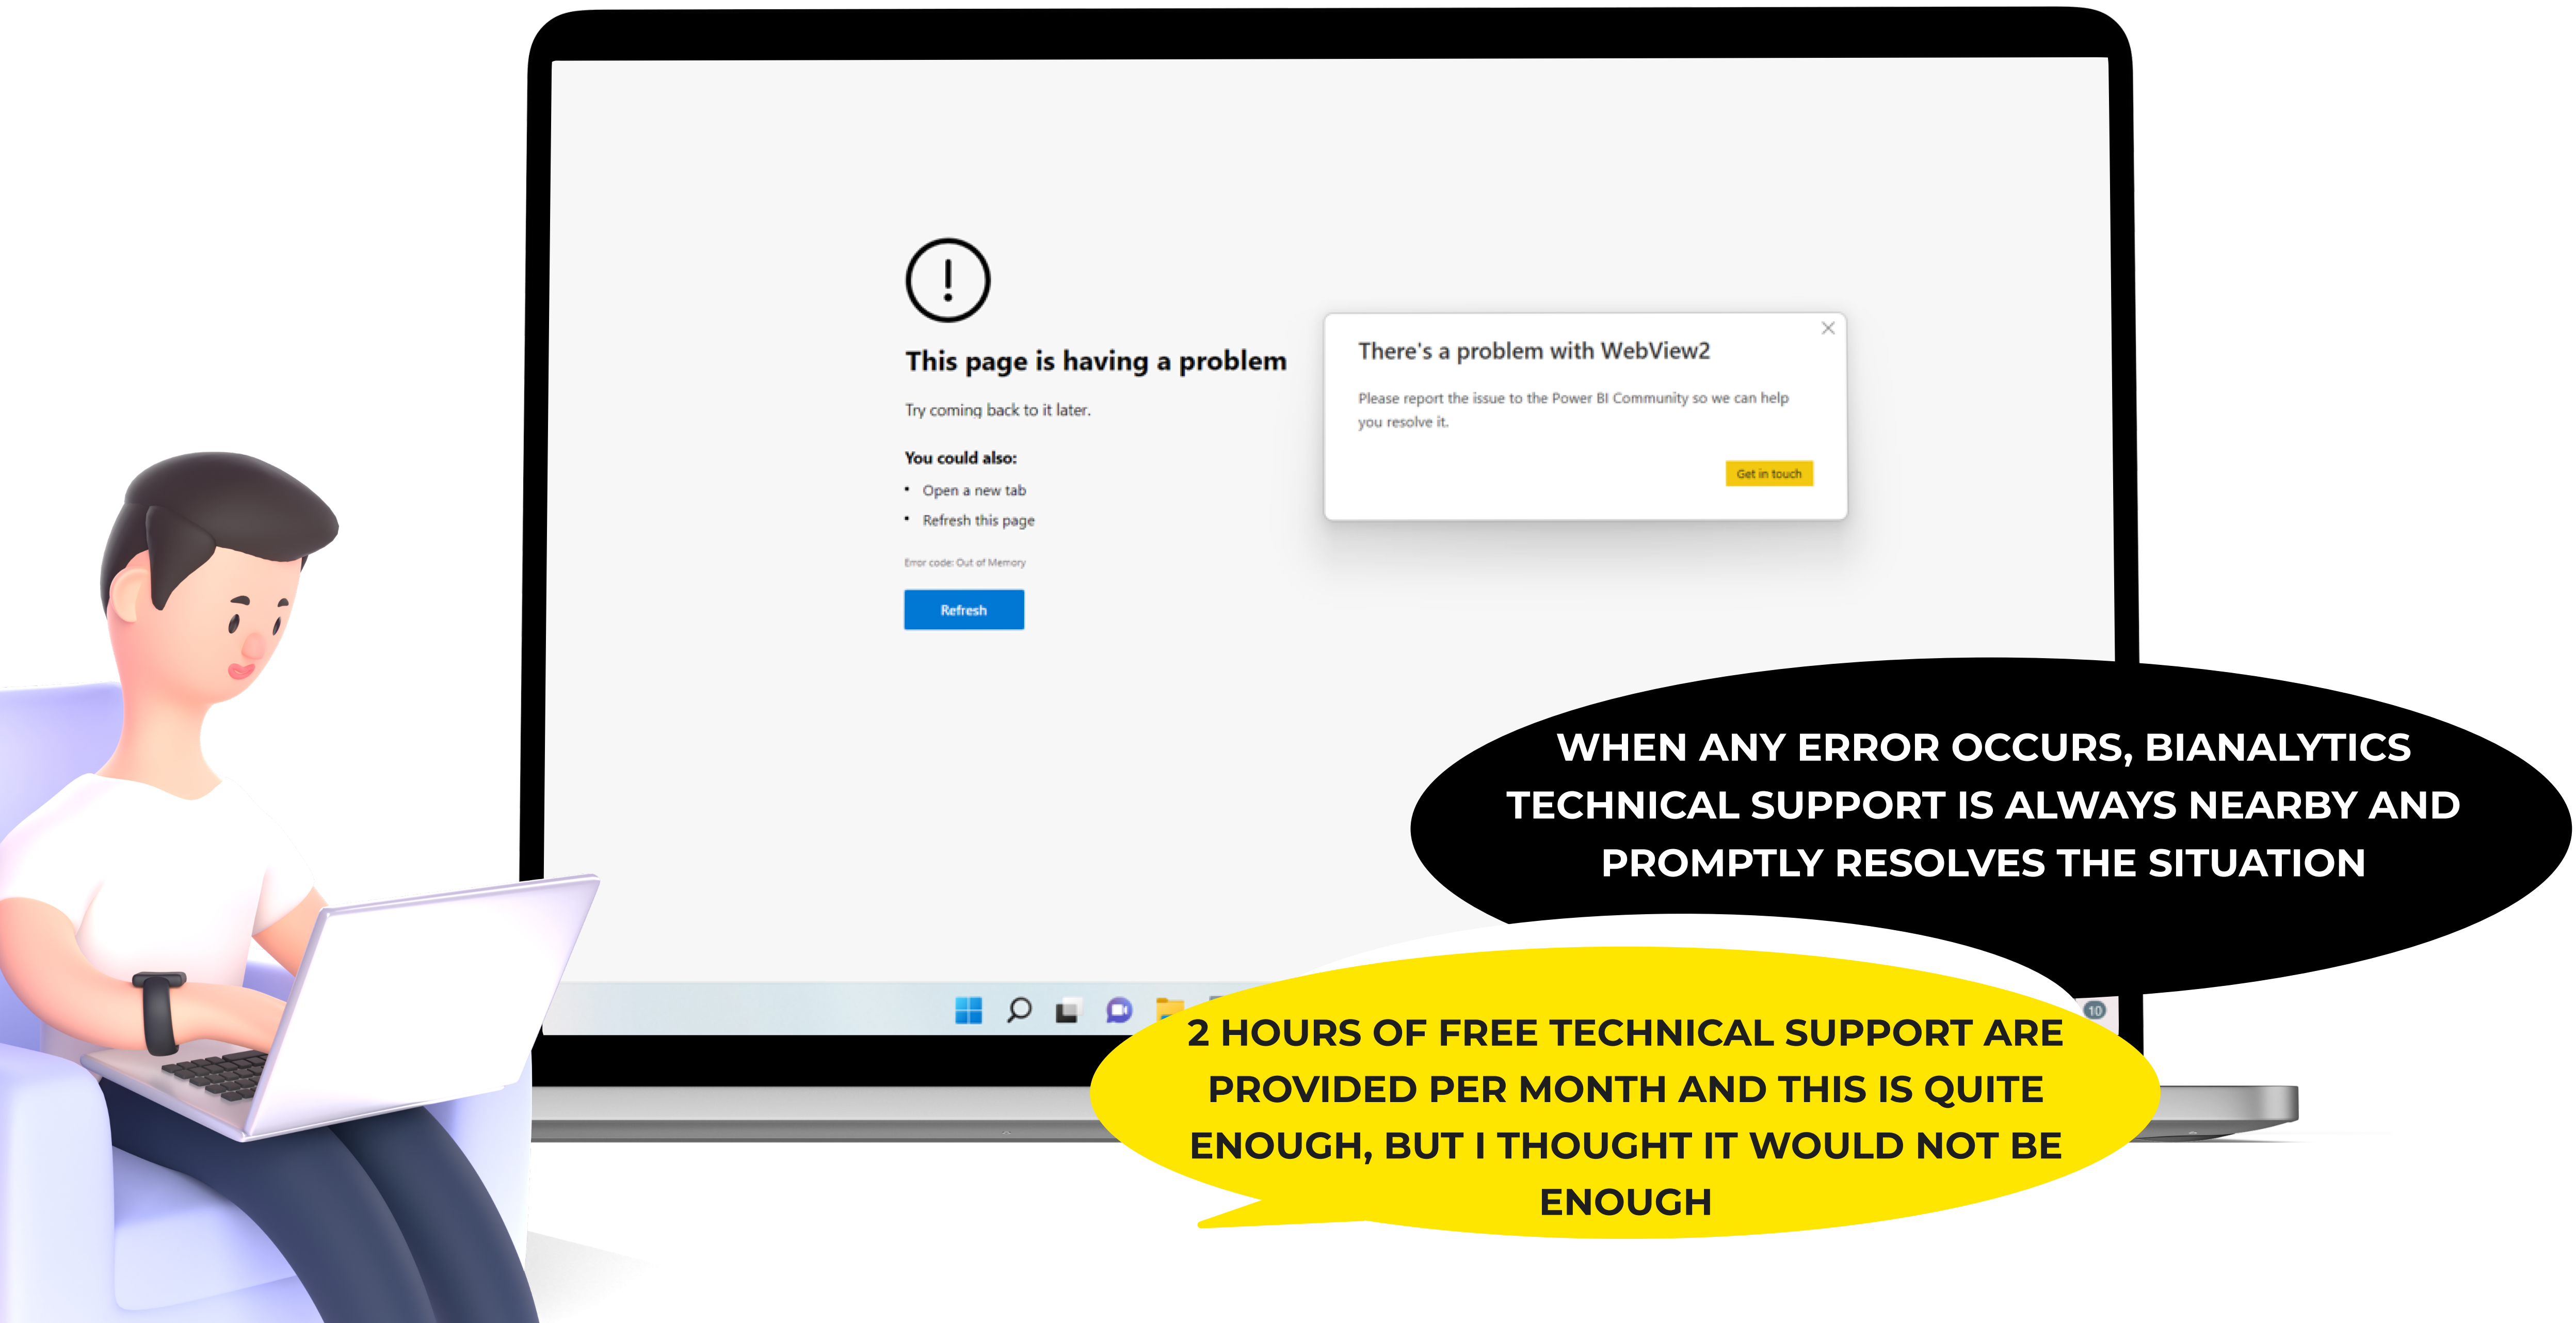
This page is having a problem

Try coming back to it later.

You could also:

• Open a new tab
• Refresh this page

Error code: Out of Memory

Refresh

There's a problem with WebView2

Please report the issue to the Power BI Community so we can help you resolve it.

Get in touch

10

WHEN ANY ERROR OCCURS, BIANALYTICS TECHNICAL SUPPORT IS ALWAYS NEARBY AND PROMPTLY RESOLVES THE SITUATION

2 HOURS OF FREE TECHNICAL SUPPORT ARE PROVIDED PER MONTH AND THIS IS QUITE ENOUGH, BUT I THOUGHT IT WOULD NOT BE ENOUGH